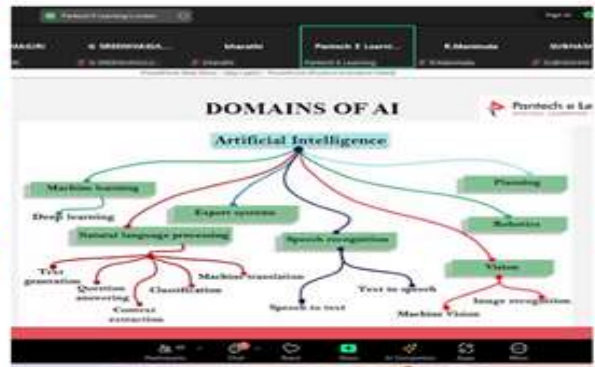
Pantech E Learning Limited

Sign in

MAGRI

S SREENIVASA...

bharathi

Pantech E Learni...

K.Manimala

SUNDAR

Pantech E Learning

DOMAINS OF AI

Pantech e Lea

Artificial Intelligence

Machine learning

Deep learning

Expert systems

Natural language processing

Text generation

Question answering

Context extraction

Classification

Machine translation

Speech recognition

Speech to text

Text to speech

Planning

Robotics

Vision

Image recognition

Machine Vision

Participants

Chat

Share

Apps

More